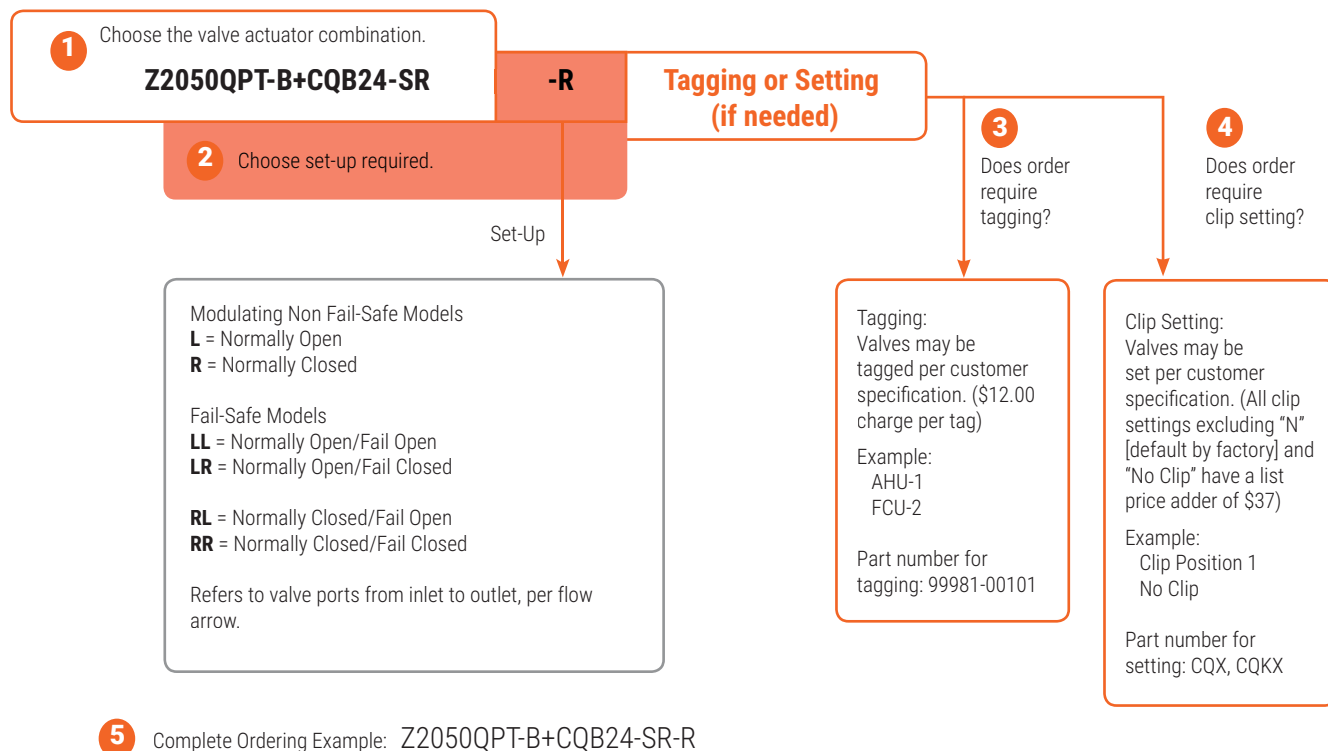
1 Choose the valve actuator combination.

Z2050QPT-B+CQB24-SR

-R

Tagging or Setting (if needed)

2 Choose set-up required.

3 Does order require tagging?

4 Does order require clip setting?

Set-Up

Modulating Non Fail-Safe Models
**L** = Normally Open
**R** = Normally Closed

Fail-Safe Models
**LL** = Normally Open/Fail Open
**LR** = Normally Open/Fail Closed

**RL** = Normally Closed/Fail Open
**RR** = Normally Closed/Fail Closed

Refers to valve ports from inlet to outlet, per flow arrow.

Tagging:
Valves may be tagged per customer specification. ($12.00 charge per tag)

Example:
AHU-1
FCU-2

Part number for tagging: 99981-00101

Clip Setting:
Valves may be set per customer specification. (All clip settings excluding "N" [default by factory] and "No Clip" have a list price adder of $37)

Example:
Clip Position 1
No Clip

Part number for setting: CQX, CQKX

5 Complete Ordering Example: Z2050QPT-B+CQB24-SR-R